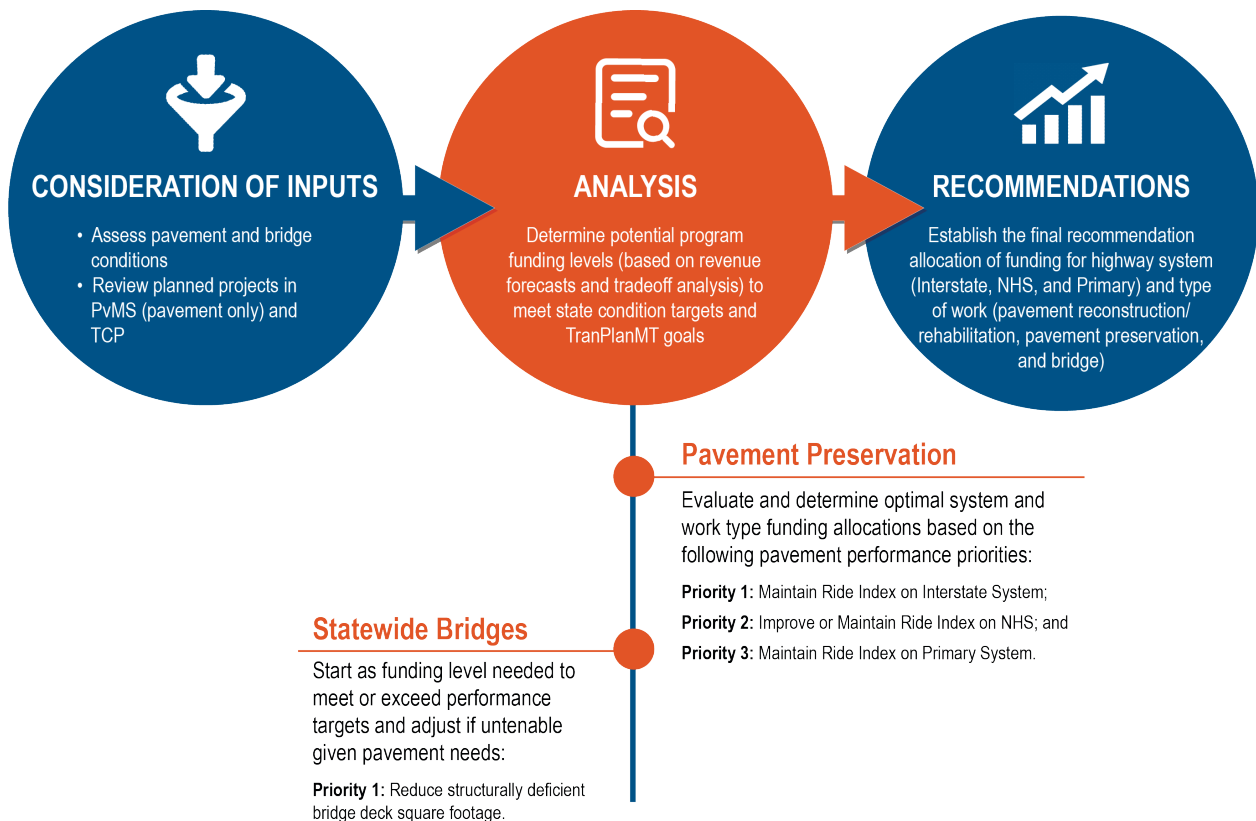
CONSIDERATION OF INPUTS

• Assess pavement and bridge conditions
• Review planned projects in PvMS (pavement only) and TCP

ANALYSIS

Determine potential program funding levels (based on revenue forecasts and tradeoff analysis) to meet state condition targets and TranPlanMT goals

RECOMMENDATIONS

Establish the final recommendation allocation of funding for highway system (Interstate, NHS, and Primary) and type of work (pavement reconstruction/ rehabilitation, pavement preservation, and bridge)

Pavement Preservation

Evaluate and determine optimal system and work type funding allocations based on the following pavement performance priorities:

Priority 1: Maintain Ride Index on Interstate System;

Priority 2: Improve or Maintain Ride Index on NHS; and

Priority 3: Maintain Ride Index on Primary System.

Statewide Bridges

Start as funding level needed to meet or exceed performance targets and adjust if untenable given pavement needs:

Priority 1: Reduce structurally deficient bridge deck square footage.